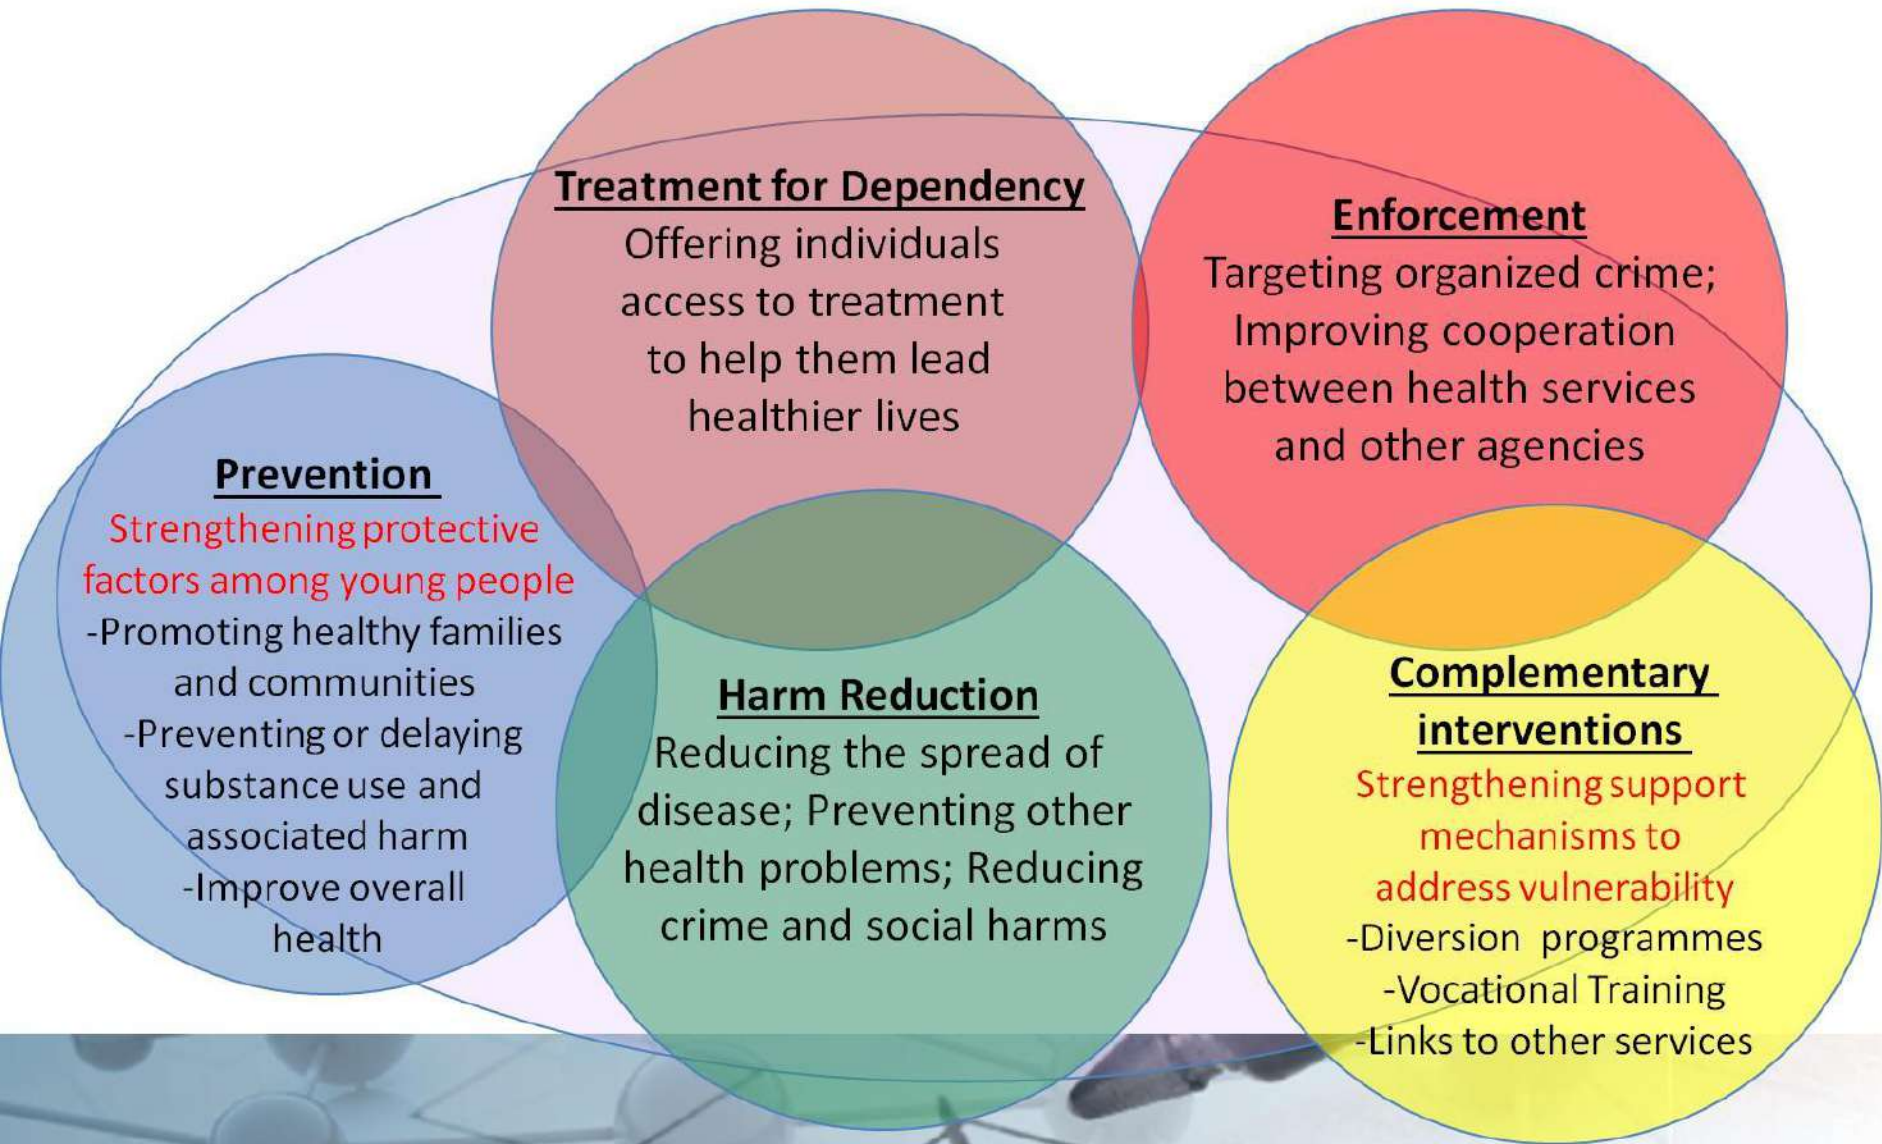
Treatment for Dependency
Offering individuals access to treatment to help them lead healthier lives

Enforcement
Targeting organized crime; Improving cooperation between health services and other agencies

Prevention
Strengthening protective factors among young people
-Promoting healthy families and communities
-Preventing or delaying substance use and associated harm
-Improve overall health

Harm Reduction
Reducing the spread of disease; Preventing other health problems; Reducing crime and social harms

Complementary interventions
Strengthening support mechanisms to address vulnerability
-Diversion programmes
-Vocational Training
-Links to other services